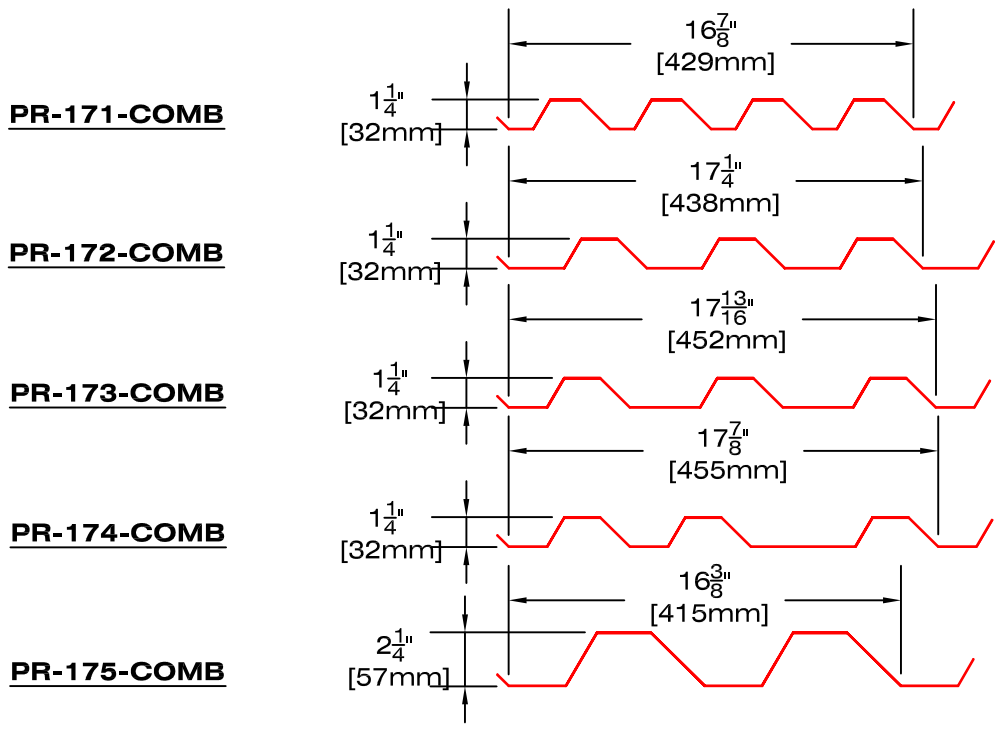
PR-171-COMB

$16\frac{7}{8}$"
[429mm]

$1\frac{1}{4}$"
[32mm]

PR-172-COMB

$17\frac{1}{4}$"
[438mm]

$1\frac{1}{4}$"
[32mm]

PR-173-COMB

$17\frac{13}{16}$"
[452mm]

$1\frac{1}{4}$"
[32mm]

PR-174-COMB

$17\frac{7}{8}$"
[455mm]

$1\frac{1}{4}$"
[32mm]

PR-175-COMB

$16\frac{3}{8}$"
[415mm]

$2\frac{1}{4}$"
[57mm]